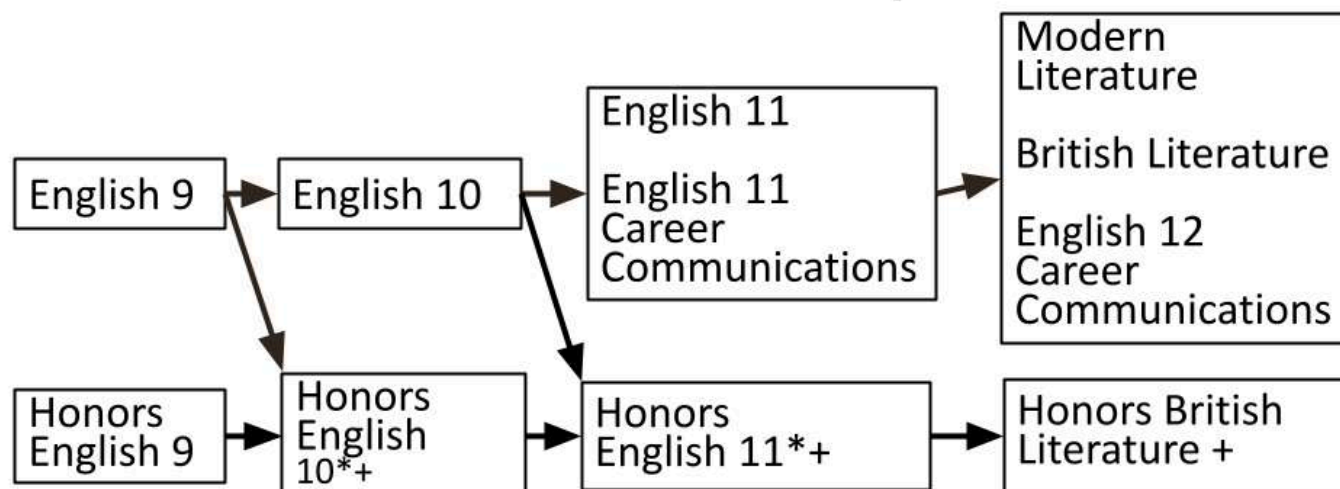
English 9

English 10

English 11

English 11 Career Communications

Modern Literature

British Literature

English 12 Career Communications

Honors English 9

Honors English 10*+

Honors English 11*+

Honors British Literature +